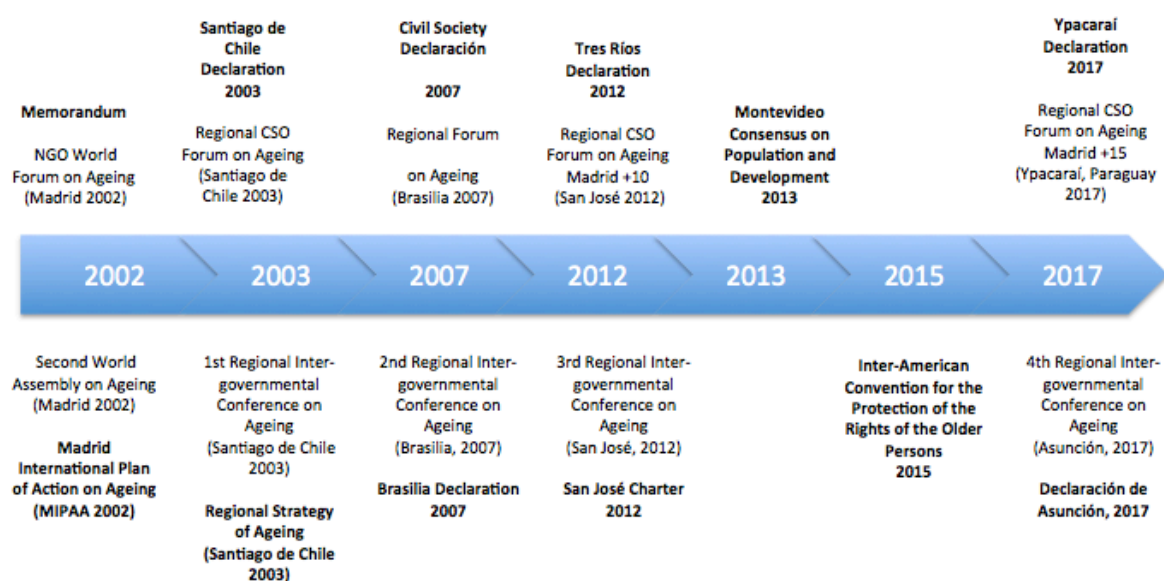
Memorandum

NGO World Forum on Ageing (Madrid 2002)

Santiago de Chile Declaration 2003

Regional CSO Forum on Ageing (Santiago de Chile 2003)

Civil Society Declaración

2007

Regional Forum

on Ageing (Brasilia 2007)

Tres Ríos Declaration 2012

Regional CSO Forum on Ageing Madrid +10 (San José 2012)

Montevideo Consensus on Population and Development 2013

Ypacaraí Declaration 2017

Regional CSO Forum on Ageing Madrid +15 (Ypacaraí, Paraguay 2017)

2002

2003

2007

2012

2013

2015

2017

Second World Assembly on Ageing (Madrid 2002)

Madrid International Plan of Action on Ageing (MIPAA 2002)

1st Regional Inter-governmental Conference on Ageing (Santiago de Chile 2003)

Regional Strategy of Ageing (Santiago de Chile 2003)

2nd Regional Inter-governmental Conference on Ageing (Brasilia, 2007)

Brasilia Declaration 2007

3rd Regional Inter-governmental Conference on Ageing (San José, 2012)

San José Charter 2012

Inter-American Convention for the Protection of the Rights of the Older Persons 2015

4th Regional Inter-governmental Conference on Ageing (Asunción, 2017)

Declaración de Asunción, 2017